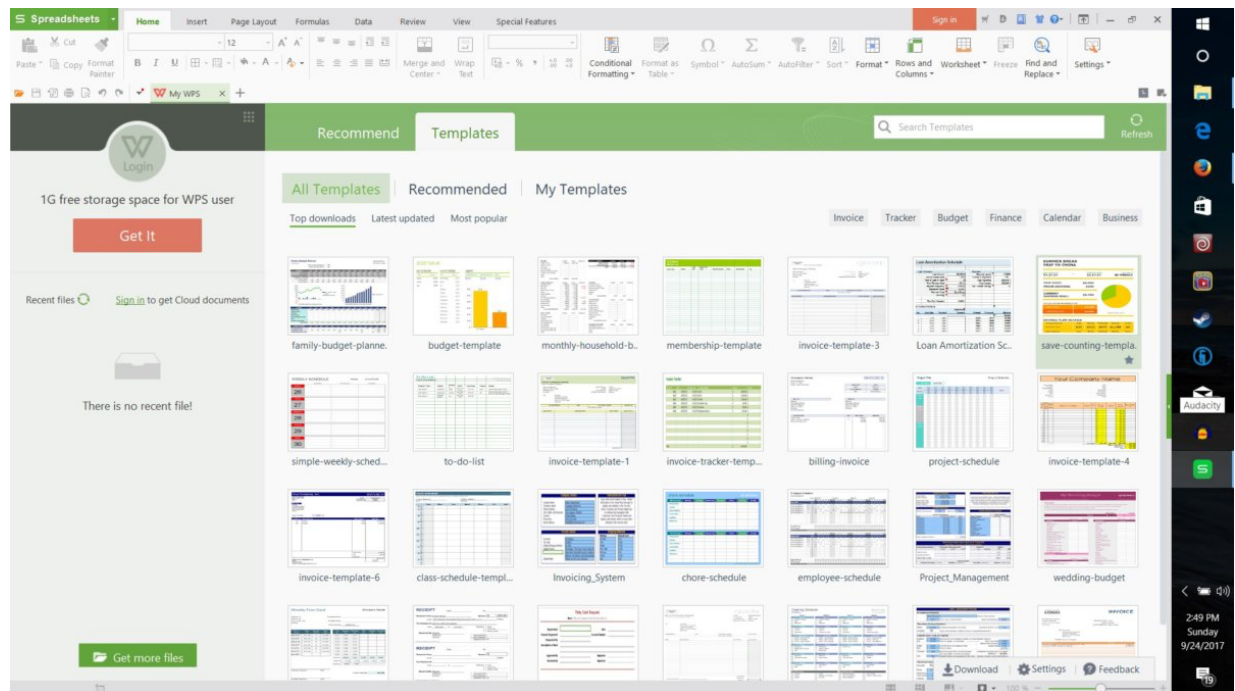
Spreadsheets Home Insert Page Layout Formulas Data Review View Special Features Sign in

Cut Copy Format Painter Paste 12 Merge and Center Wrap Text Conditional Formatting Format as Table Symbol AutoSum AutoFilter Sort Format Rows and Columns Worksheet Freeze Find and Replace Settings

My WPS

Login

1G free storage space for WPS user

Get It

Recent files Sign in to get Cloud documents

There is no recent file!

Get more files

Recommend Templates

Search Templates

Refresh

All Templates Recommended My Templates

Top downloads Latest updated Most popular

Invoice Tracker Budget Finance Calendar Business

family-budget-planne. budget-template monthly-household-b. membership-template invoice-template-3 Loan Amortization Sc. save-counting-templa.

simple-weekly-sched... to-do-list invoice-template-1 invoice-tracker-temp... billing-invoice project-schedule invoice-template-4

invoice-template-6 class-schedule-templ... Invoicing_System chore-schedule employee-schedule Project_Management wedding-budget

Download Settings Feedback

Audacity

2:49 PM
Sunday
9/24/2017